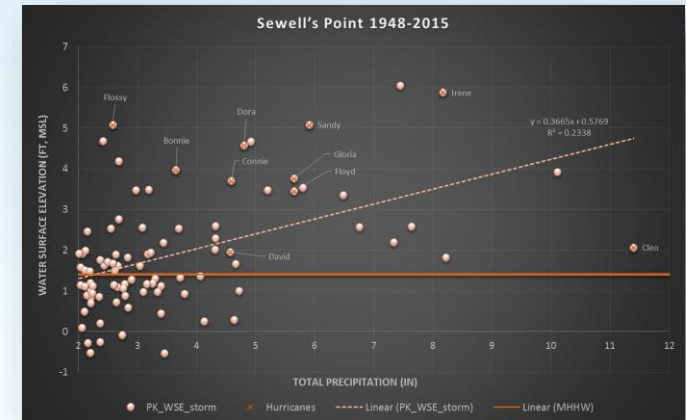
Sewell's Point 1948-2015

WATER SURFACE ELEVATION (FT, MSL)

7
6
5
4
3
2
1
0
-1

Flossy
Bonnie
Dora
Connie
Sandy
Gloria
Floyd
Irene
David
Cleo

$y = 0.3665x + 0.5769$
$R^2 = 0.2338$

2 3 4 5 6 7 8 9 10 11 12

TOTAL PRECIPITATION (IN)

PK_WSE_storm
Hurricanes
Linear (PK_WSE_storm)
Linear (MHHW)